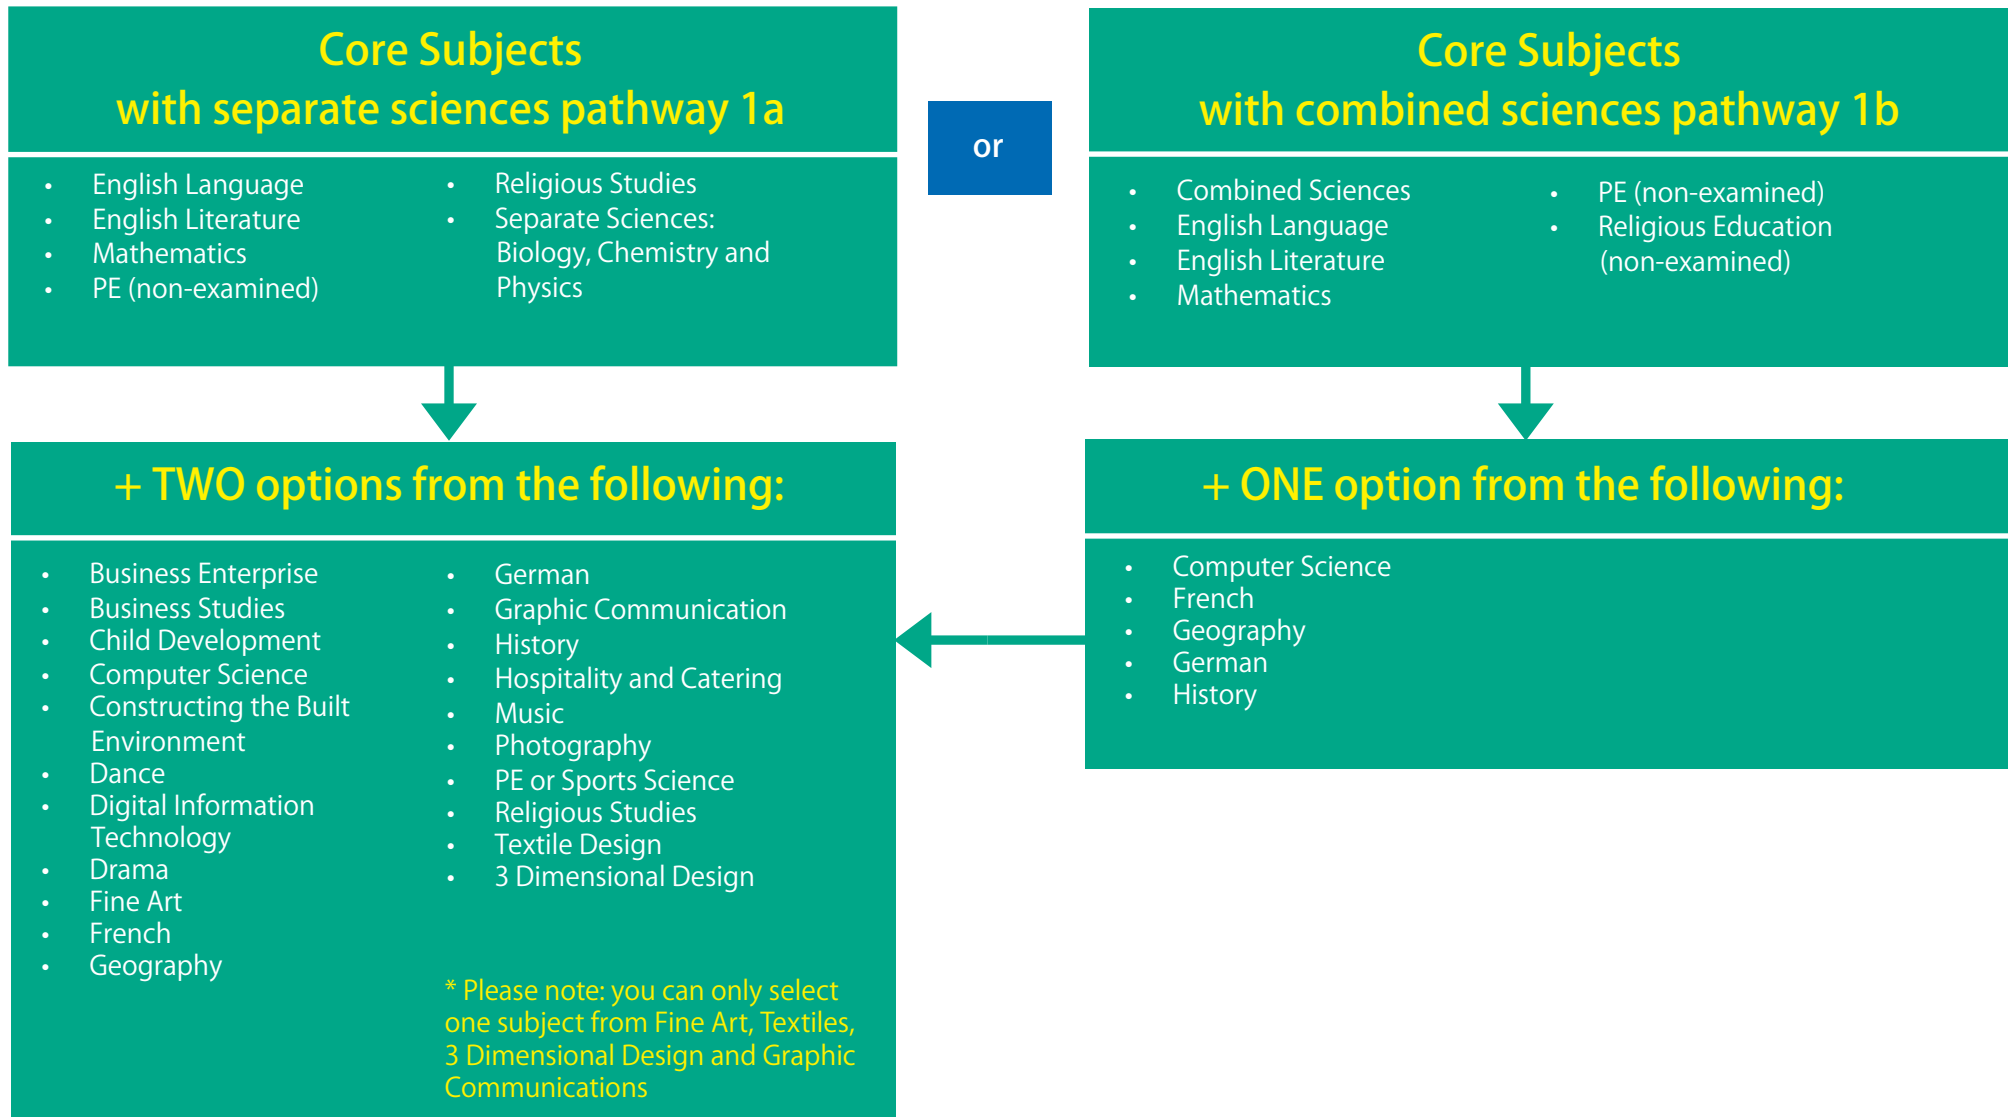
Core Subjects
with separate sciences pathway 1a

- English Language
- English Literature
- Mathematics
- PE (non-examined)

- Religious Studies
- Separate Sciences: Biology, Chemistry and Physics

or

Core Subjects
with combined sciences pathway 1b

- Combined Sciences
- English Language
- English Literature
- Mathematics

- PE (non-examined)
- Religious Education (non-examined)

+ TWO options from the following:

- Business Enterprise
- Business Studies
- Child Development
- Computer Science
- Constructing the Built Environment
- Dance
- Digital Information Technology
- Drama
- Fine Art
- French
- Geography

- German
- Graphic Communication
- History
- Hospitality and Catering
- Music
- Photography
- PE or Sports Science
- Religious Studies
- Textile Design
- 3 Dimensional Design

* Please note: you can only select one subject from Fine Art, Textiles, 3 Dimensional Design and Graphic Communications

+ ONE option from the following:

- Computer Science
- French
- Geography
- German
- History